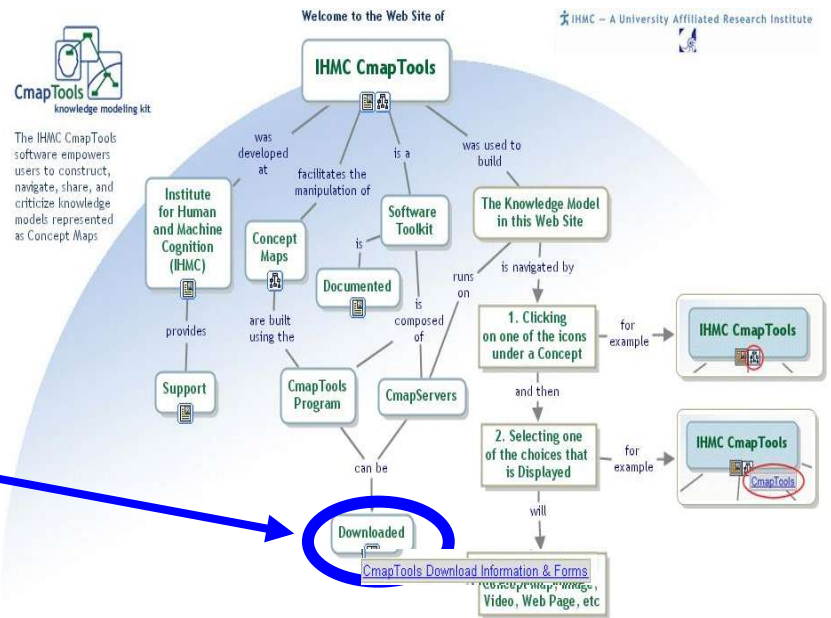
Welcome to the Web Site of

IHMC – A University Affiliated Research Institute

CmapTools
knowledge modeling kit

The IHMC CmapTools software empowers users to construct, navigate, share, and criticize knowledge models represented as Concept Maps

IHMC CmapTools

was developed at

facilitates the manipulation of

is a

was used to build

Institute for Human and Machine Cognition (IHMC)

Concept Maps

Software Toolkit

The Knowledge Model in this Web Site

is

Documented

runs on

is navigated by

provides

are built using the

is composed of

1. Clicking on one of the icons under a Concept

for example

IHMC CmapTools

Support

CmapTools Program

CmapServers

and then

2. Selecting one of the choices that is Displayed

for example

IHMC CmapTools

CmapTools

can be

will

Downloaded

CmapTools Download Information & Forms

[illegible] Video, Web Page, etc